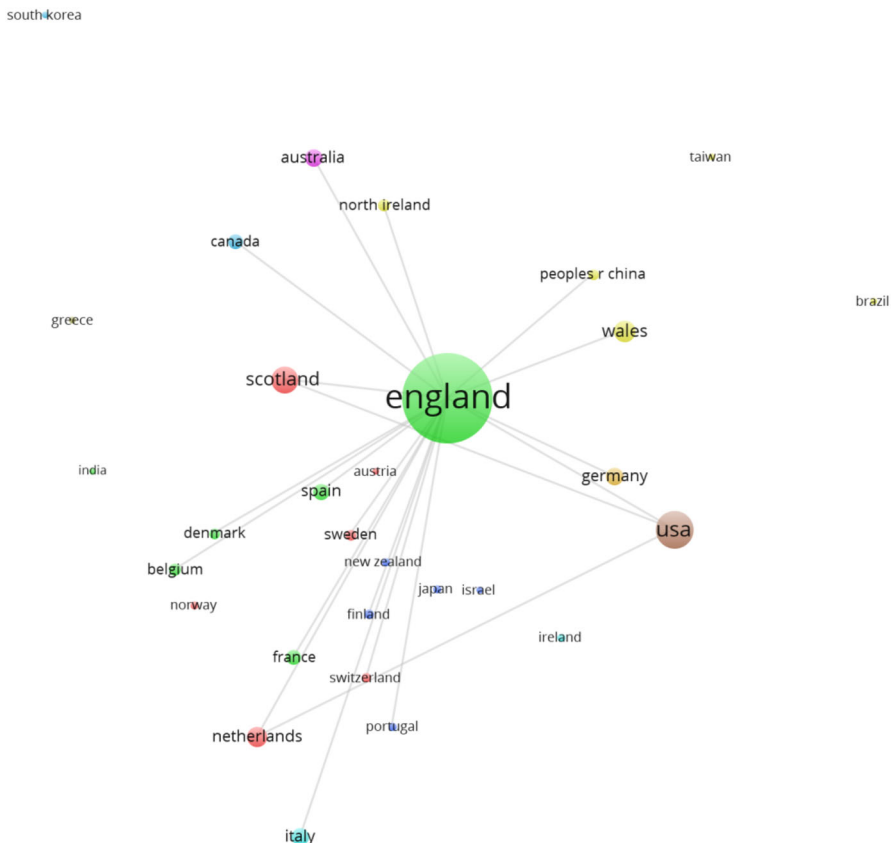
south korea

australia

taiwan

north ireland

canada

peoples r china

brazil

greece

wales

scotland

england

india

austria

germany

spain

usa

denmark

sweden

new zealand

belgium

japan

israel

norway

finland

ireland

france

switzerland

netherlands

portugal

italy